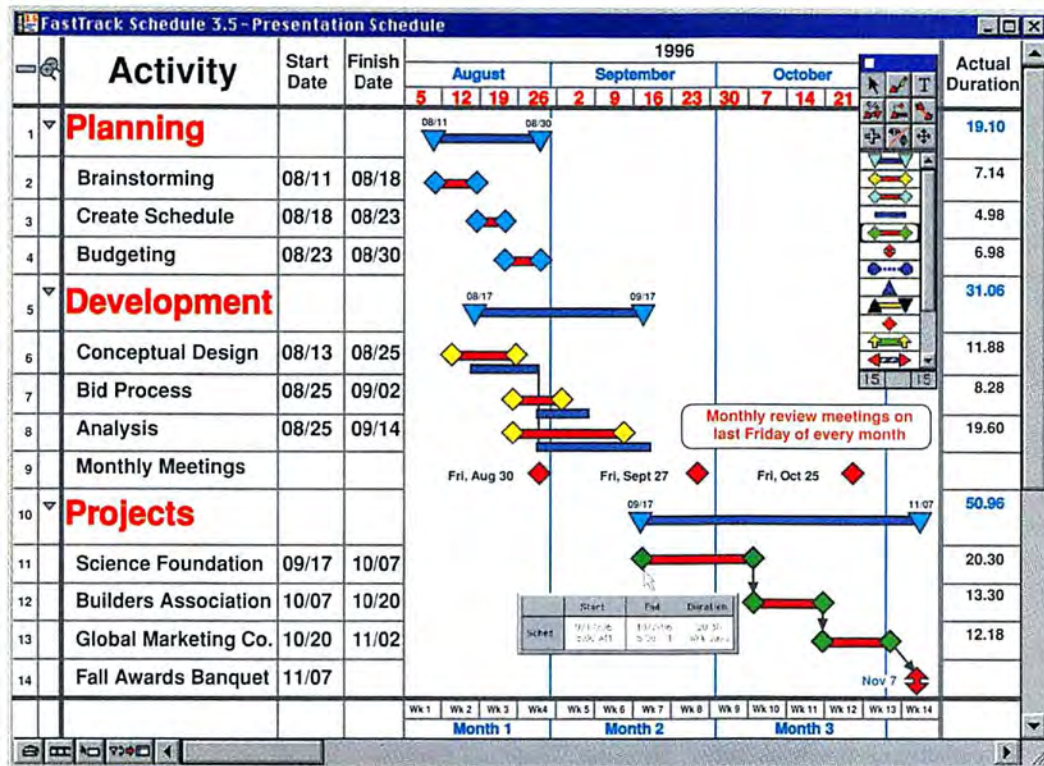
FastTrack Schedule 3.5 - Presentation Schedule

| | Activity | Start Date | Finish Date | Actual Duration |
|---|---|---|---|---|
| 1 | Planning | | | 19.10 |
| 2 | Brainstorming | 08/11 | 08/18 | 7.14 |
| 3 | Create Schedule | 08/18 | 08/23 | 4.98 |
| 4 | Budgeting | 08/23 | 08/30 | 6.98 |
| 5 | Development | | | 31.06 |
| 6 | Conceptual Design | 08/13 | 08/25 | 11.88 |
| 7 | Bid Process | 08/25 | 09/02 | 8.28 |
| 8 | Analysis | 08/25 | 09/14 | 19.60 |
| 9 | Monthly Meetings | | | |
| 10 | Projects | | | 50.96 |
| 11 | Science Foundation | 09/17 | 10/07 | 20.30 |
| 12 | Builders Association | 10/07 | 10/20 | 13.30 |
| 13 | Global Marketing Co. | 10/20 | 11/02 | 12.18 |
| 14 | Fall Awards Banquet | 11/07 | | |

1996
August September October
5 12 19 26 2 9 16 23 30 7 14 21

08/11 08/30
08/17 09/17
Monthly review meetings on last Friday of every month
Fri, Aug 30 Fri, Sept 27 Fri, Oct 25
09/17 11/07
Nov 7

| | Start | End | Duration |
|---|---|---|---|
| Sched | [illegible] | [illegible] | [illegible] |

15 15

Wk 1 Wk 2 Wk 3 Wk4 Wk 5 Wk 6 Wk 7 Wk 8 Wk 9 Wk 10 Wk 11 Wk 12 Wk 13 Wk 14
Month 1 Month 2 Month 3